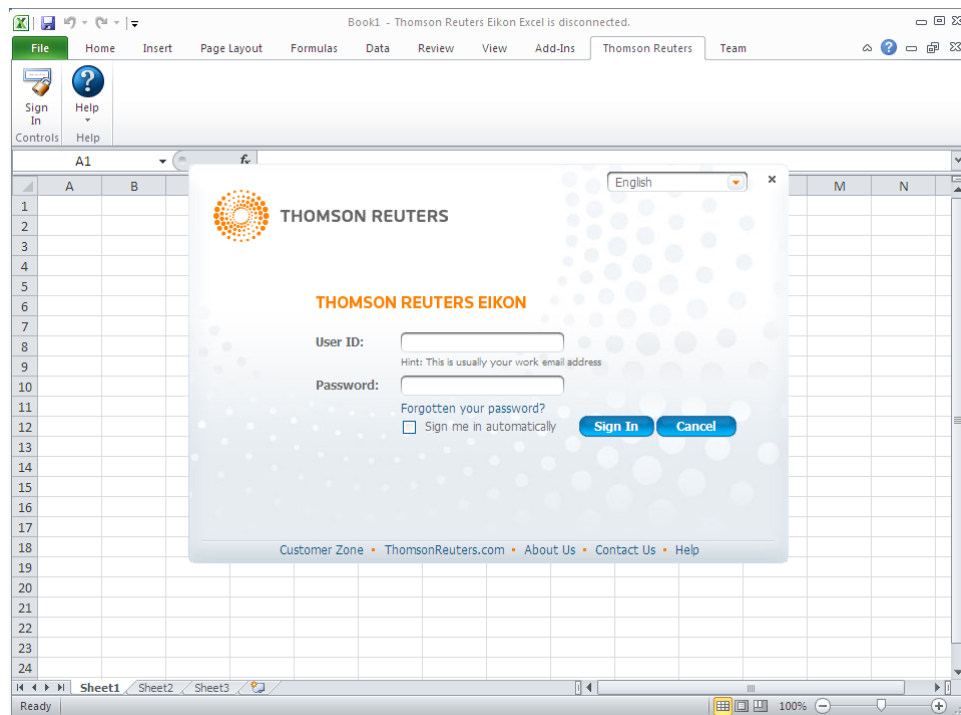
Book1 - Thomson Reuters Eikon Excel is disconnected.

File Home Insert Page Layout Formulas Data Review View Add-Ins Thomson Reuters Team

Sign In
Help
Controls Help

A1

A B M N

English

THOMSON REUTERS

THOMSON REUTERS EIKON

User ID:
Hint: This is usually your work email address
Password:
Forgotten your password?
Sign me in automatically
Sign In Cancel

Customer Zone • ThomsonReuters.com • About Us • Contact Us • Help

1 2 3 4 5 6 7 8 9 10 11 12 13 14 15 16 17 18 19 20 21 22 23 24

Sheet1 Sheet2 Sheet3

Ready 100%